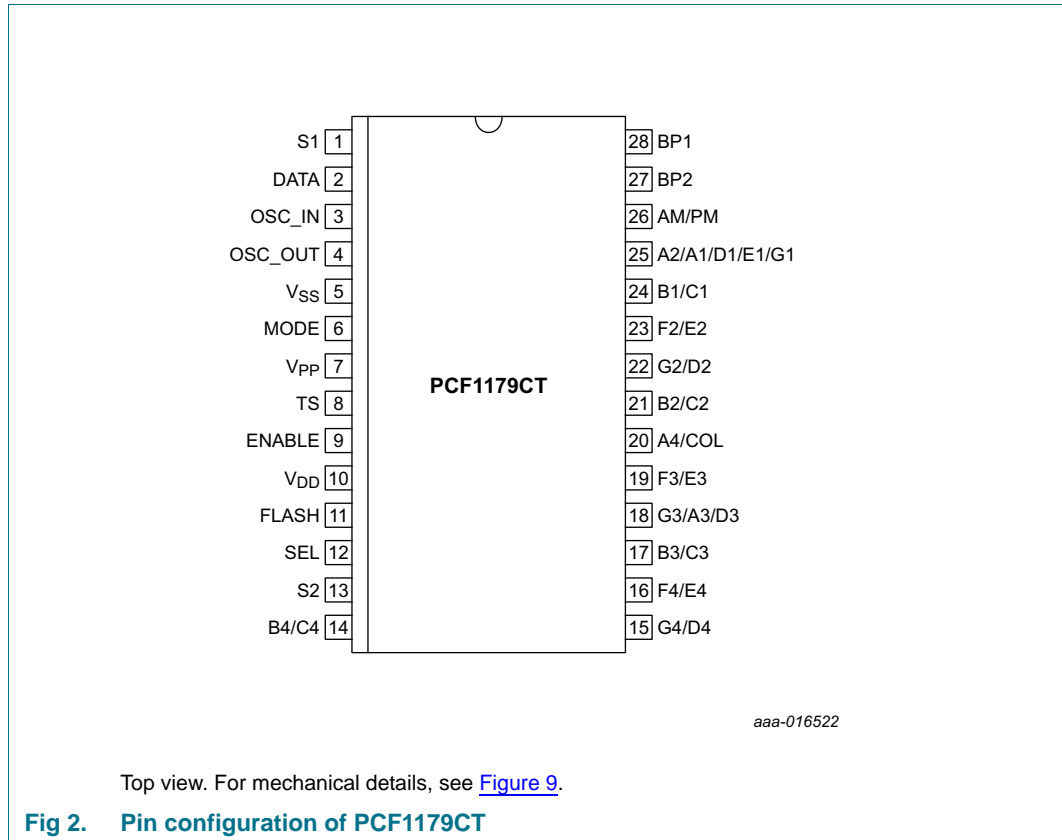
S1 1
DATA 2
OSC_IN 3
OSC_OUT 4
$V_{SS}$ 5
MODE 6
$V_{PP}$ 7
TS 8
ENABLE 9
$V_{DD}$ 10
FLASH 11
SEL 12
S2 13
B4/C4 14

PCF1179CT

28 BP1
27 BP2
26 AM/PM
25 A2/A1/D1/E1/G1
24 B1/C1
23 F2/E2
22 G2/D2
21 B2/C2
20 A4/COL
19 F3/E3
18 G3/A3/D3
17 B3/C3
16 F4/E4
15 G4/D4

aaa-016522

Top view. For mechanical details, see Figure 9.

Fig 2. Pin configuration of PCF1179CT